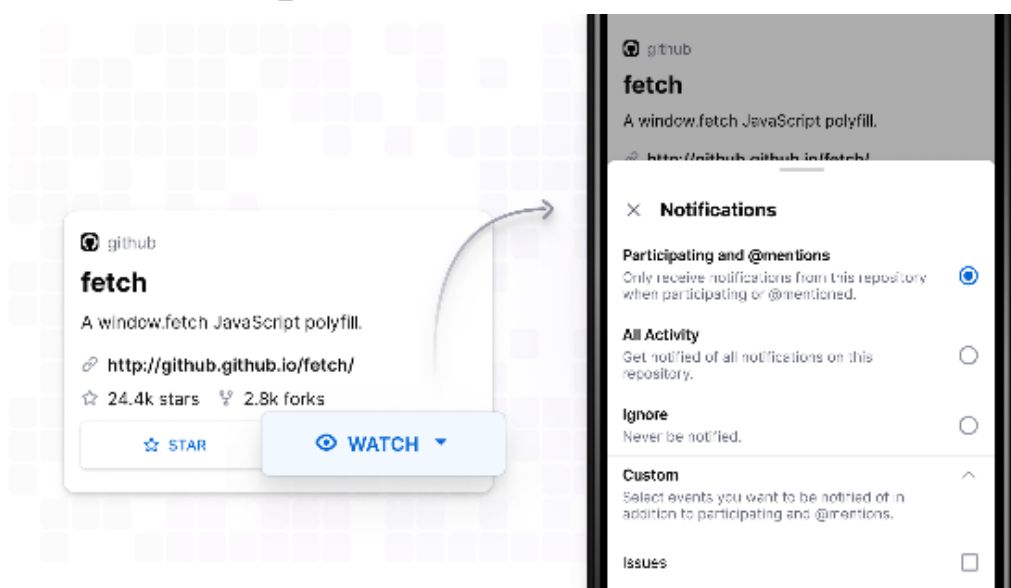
github

fetch

A window.fetch JavaScript polyfill.

http://github.github.io/fetch/

24.4k stars 2.8k forks

STAR

WATCH

github

fetch

A window.fetch JavaScript polyfill.

http://github.github.io/fetch/

Notifications

Participating and @mentions
Only receive notifications from this repository when participating or @mentioned.

All Activity
Get notified of all notifications on this repository.

Ignore
Never be notified.

Custom
Select events you want to be notified of in addition to participating and @mentions.

Issues